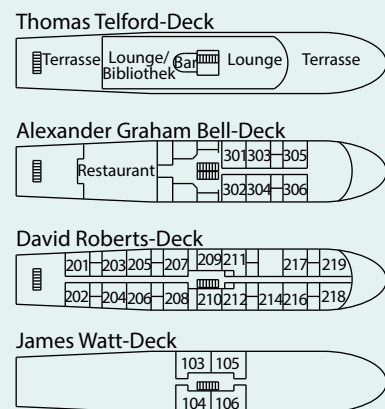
Thomas Telford-Deck

Terrasse Lounge/ Bibliothek Bar Lounge Terrasse

Alexander Graham Bell-Deck

Restaurant 301 303 305 302 304 306

David Roberts-Deck

201 203 205 207 209 211 217 219 202 204 206 208 210 212 214 216 218

James Watt-Deck

103 105 104 106